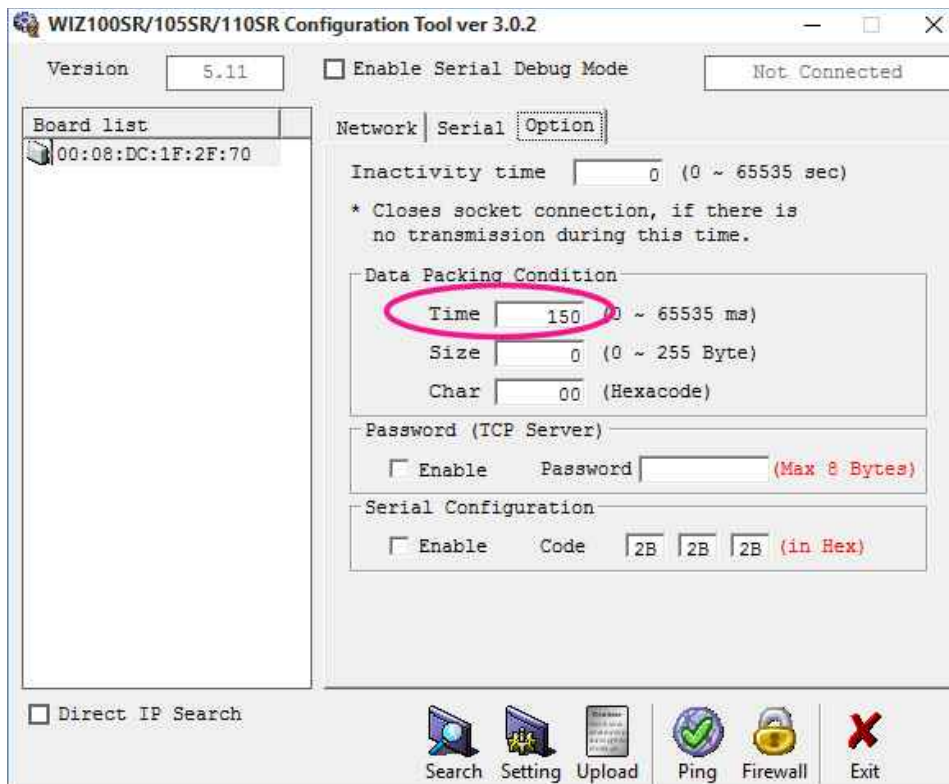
WIZ100SR/105SR/110SR Configuration Tool ver 3.0.2

Version 5.11

Enable Serial Debug Mode

Not Connected

Board list

00:08:DC:1F:2F:70

Network Serial Option

Inactivity time 0 (0 ~ 65535 sec)

* Closes socket connection, if there is no transmission during this time.

Data Packing Condition

Time 150 (0 ~ 65535 ms)

Size 0 (0 ~ 255 Byte)

Char 00 (Hexacode)

Password (TCP Server)

Enable Password (Max 8 Bytes)

Serial Configuration

Enable Code 2B 2B 2B (in Hex)

Direct IP Search

Search Setting Upload Ping Firewall Exit